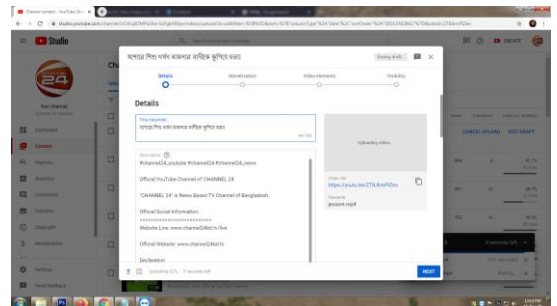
Channel content - YouTube Stu

Studio

Search across your channel

যশোরে শিশু ধর্ষণ মামলার বাদীকে কুপিয়ে হত্যা

Saving draft...

Details

Monetization

Video elements

Visibility

Details

Title (required)

যশোরে শিশু ধর্ষণ মামলার বাদীকে কুপিয়ে হত্যা

Description

#channel24_youtube #channel24 #channel24_news

Official YouTube Channel of CHANNEL 24

"CHANNEL 24" is News Based TV Channel of Bangladesh.

Official Social Information:

Website Live: www.channel24bd.tv/live

Official Website: www.channel24bd.tv

Declaration

Uploading video...

Video link

https://youtu.be/ZTLXvnFlDzo

Filename

jessore.mp4

Uploading 62% ... 3 minutes left

NEXT

Your channel

Dashboard

Content

Playlists

Analytics

Comments

Subtitles

Copyright

Monetization

Settings

Send feedback

CREATE

CANCEL UPLOAD

EDIT DRAFT

3 seconds left